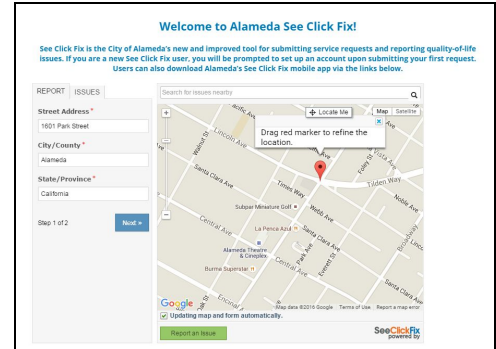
Welcome to Alameda See Click Fix!

See Click Fix is the City of Alameda's new and improved tool for submitting service requests and reporting quality-of-life issues. If you are a new See Click Fix user, you will be prompted to set up an account upon submitting your first request. Users can also download Alameda's See Click Fix mobile app via the links below.

REPORT ISSUES

Street Address*
1601 Park Street

City/County*
Alameda

State/Province*
California

Step 1 of 2

Next »

Search for issues nearby

+

−

Locate Me

Map Satellite

Drag red marker to refine the location.

×

Pacific Ave

Lincoln Ave

Walnut St

Santa Clara Ave

Times Way

Tilden Way

Noble Ave

Webb Ave

Central Ave

Subpar Miniature Golf

La Penca Azul

Santa Clara Ave

Alameda Theatre & Cineplex

Burma Superstar

Central Ave

Encinal Ave

Everett St

Broadway

Google

Map data ©2016 Google Terms of Use Report a map error

Updating map and form automatically.

Report an issue

SeeClickFix powered by